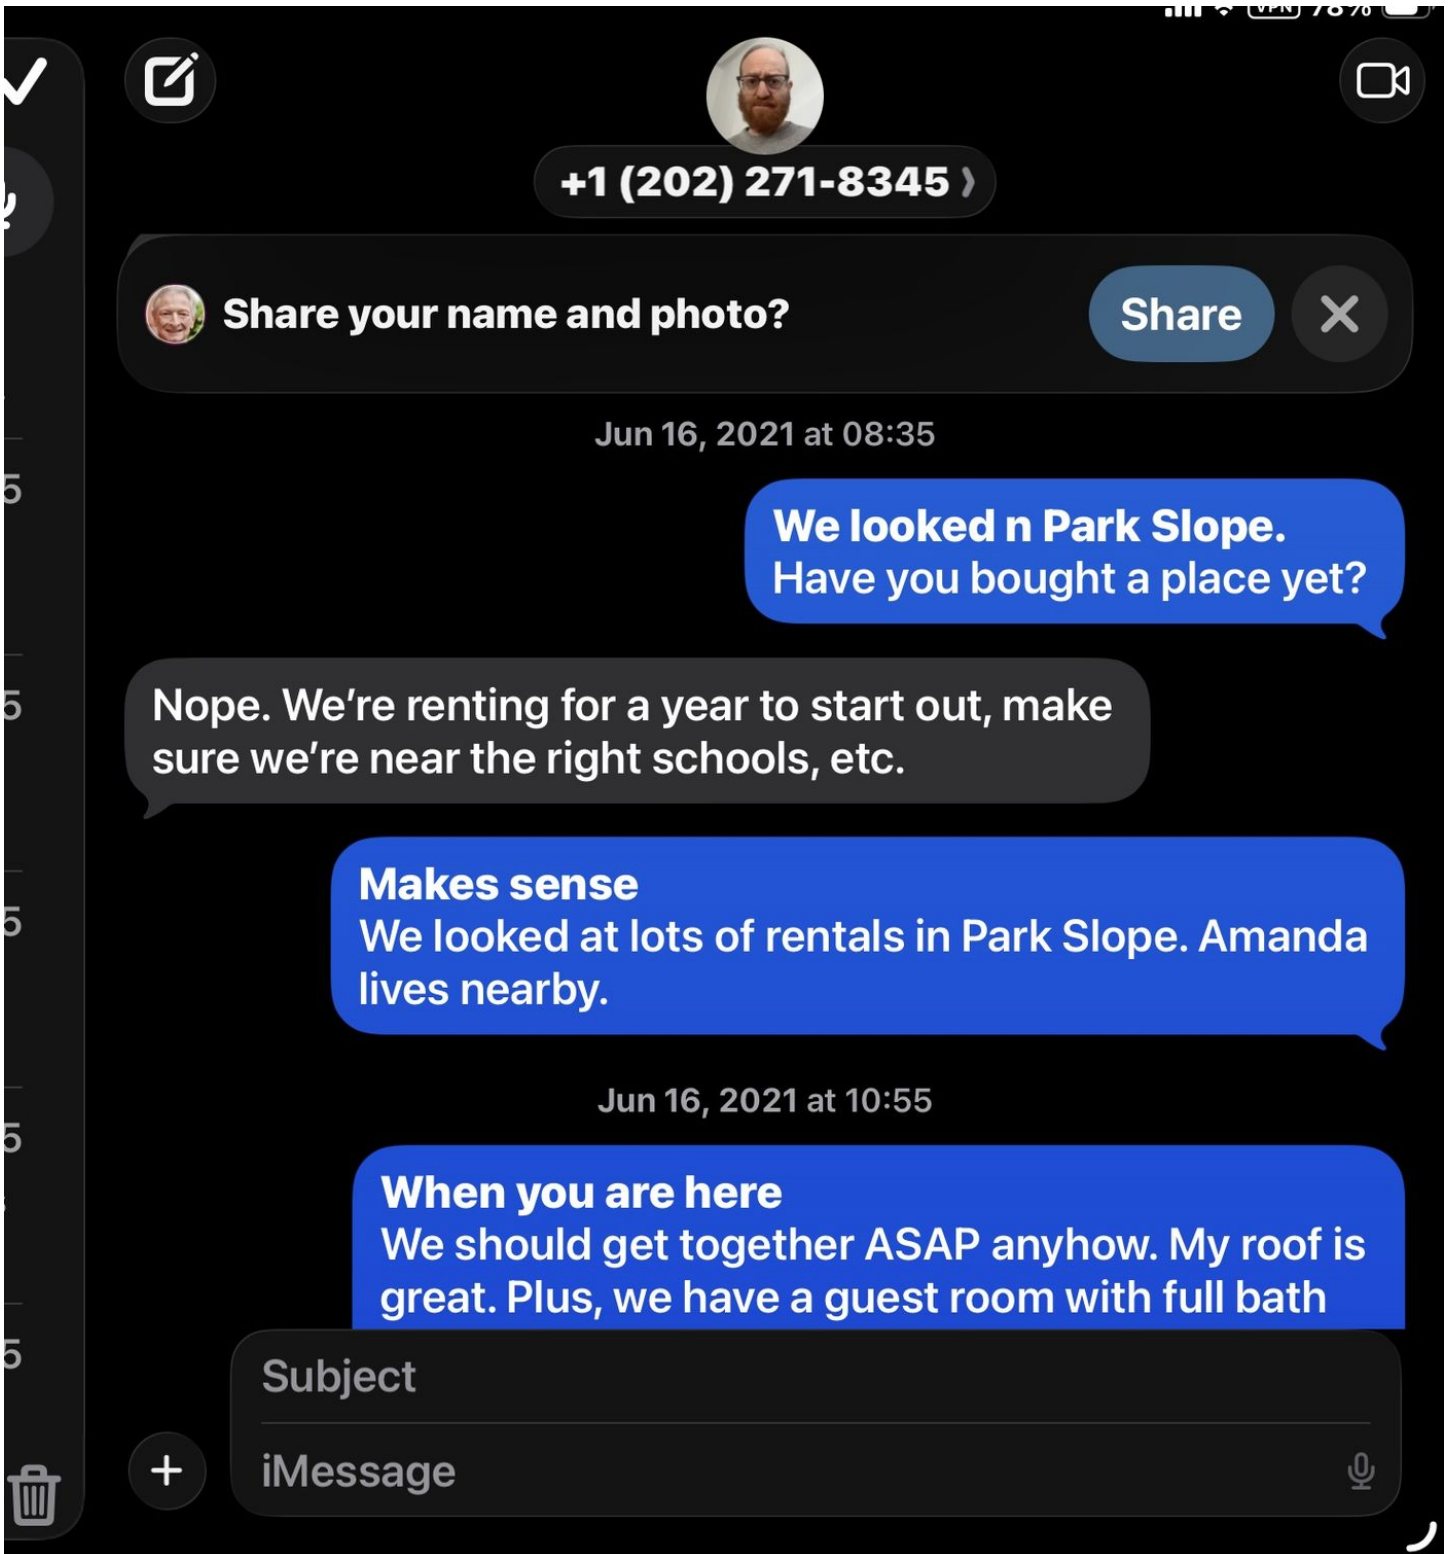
+1 (202) 271-8345

Share your name and photo?

Share

Jun 16, 2021 at 08:35

We looked n Park Slope.
Have you bought a place yet?

Nope. We're renting for a year to start out, make sure we're near the right schools, etc.

Makes sense
We looked at lots of rentals in Park Slope. Amanda lives nearby.

Jun 16, 2021 at 10:55

When you are here
We should get together ASAP anyhow. My roof is great. Plus, we have a guest room with full bath

Subject

iMessage